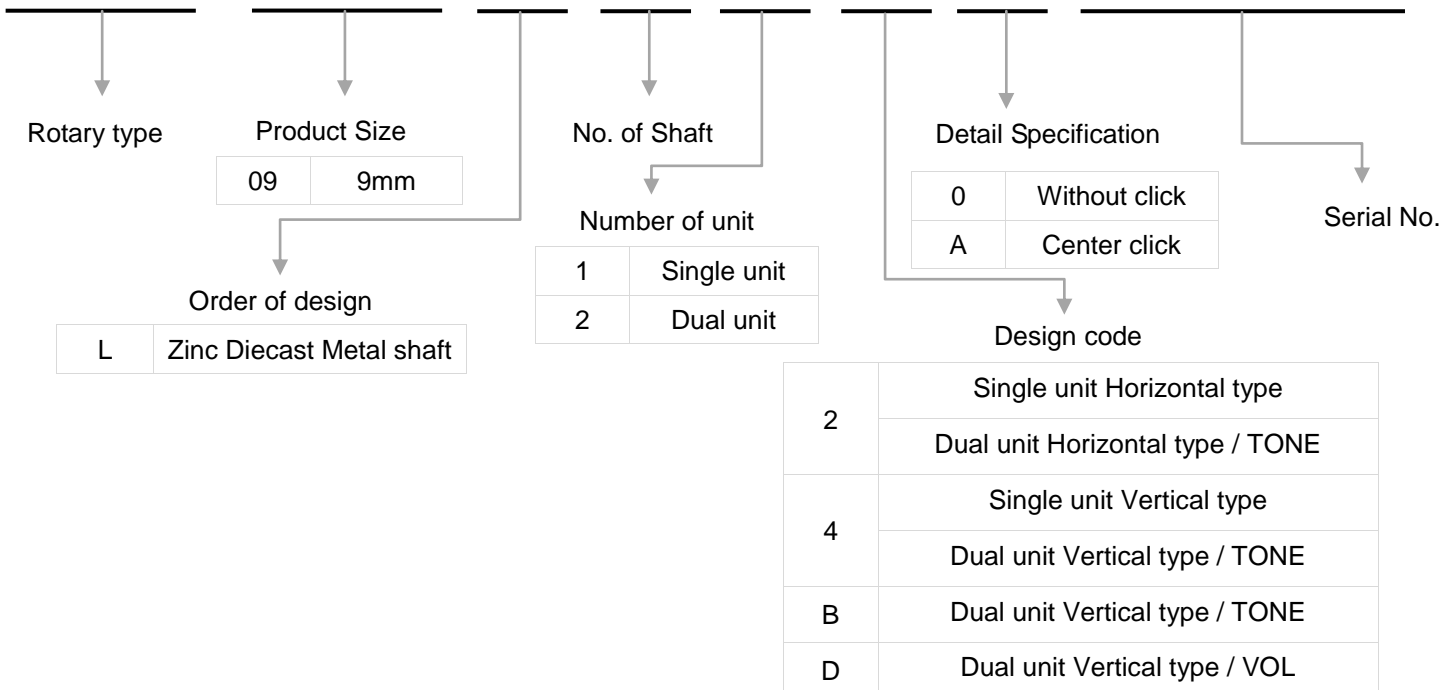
Rotary type

Product Size

| 09 | 9mm |
|---|---|

Order of design

| L | Zinc Diecast Metal shaft |
|---|---|

No. of Shaft

Number of unit

| 1 | Single unit |
|---|---|
| 2 | Dual unit |

Detail Specification

| 0 | Without click |
|---|---|
| A | Center click |

Design code

| 2 | Single unit Horizontal type |
|---|---|
| | Dual unit Horizontal type / TONE |
| 4 | Single unit Vertical type |
| | Dual unit Vertical type / TONE |
| B | Dual unit Vertical type / TONE |
| D | Dual unit Vertical type / VOL |

Serial No.